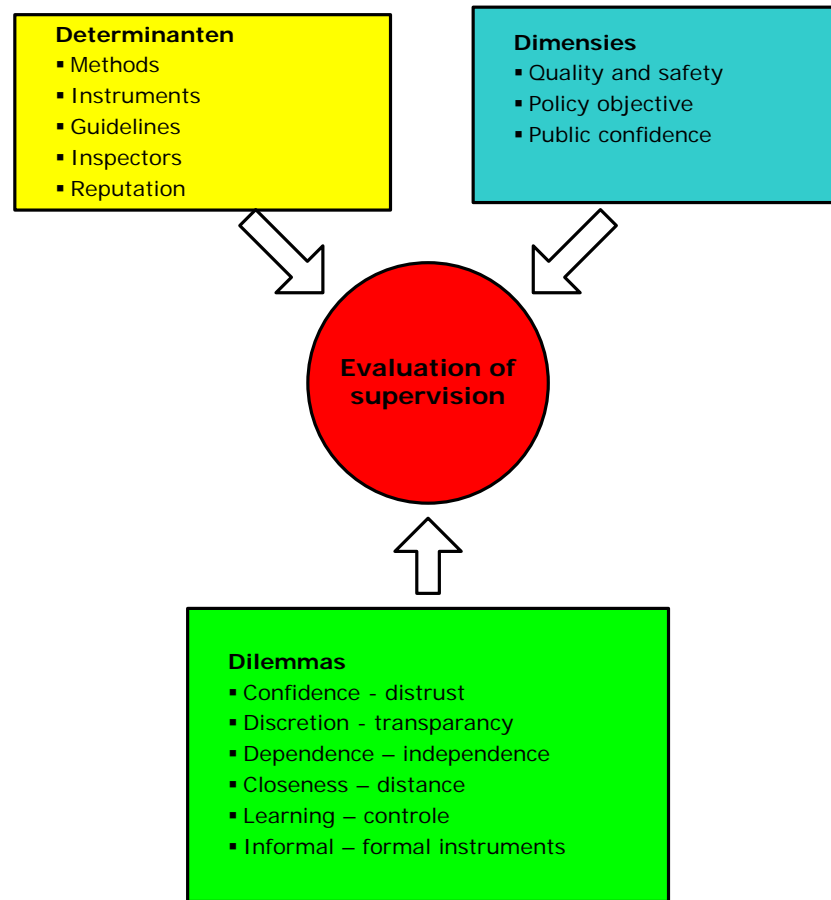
Determinanten
▪ Methods
▪ Instruments
▪ Guidelines
▪ Inspectors
▪ Reputation

Dimensies
▪ Quality and safety
▪ Policy objective
▪ Public confidence

Evaluation of supervision

Dilemmas
▪ Confidence - distrust
▪ Discretion - transparancy
▪ Dependence – independence
▪ Closeness – distance
▪ Learning – controle
▪ Informal – formal instruments